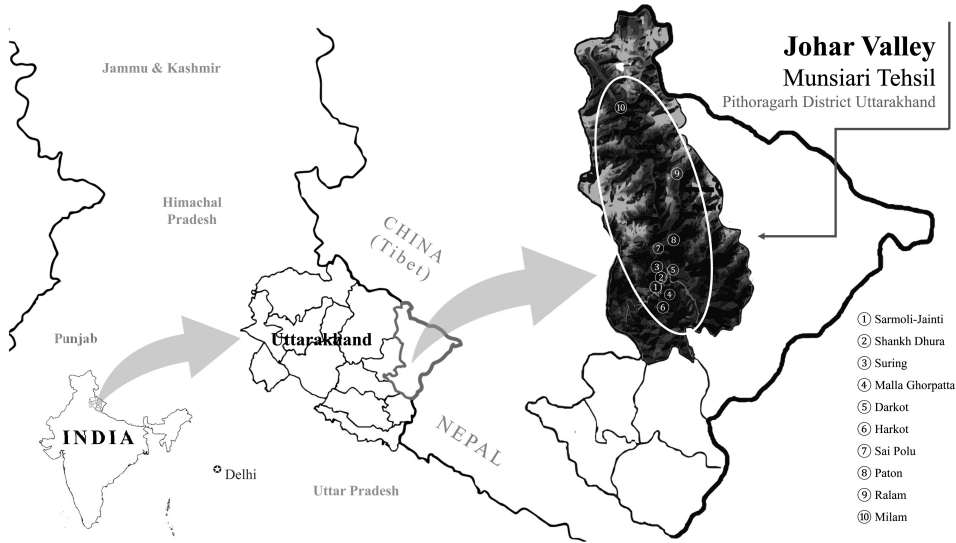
Jammu & Kashmir

Himachal Pradesh

Punjab

INDIA

Uttarakhand

CHINA (Tibet)

NEPAL

Delhi

Uttar Pradesh

Johar Valley
Munsiari Tehsil
Pithoragarh District Uttarakhand

⑩
⑨
⑧
⑦
③ ⑤
②
① ④
⑥

① Sarmoli-Jainti
② Shankh Dhura
③ Suring
④ Malla Ghorpatta
⑤ Darkot
⑥ Harkot
⑦ Sai Polu
⑧ Paton
⑨ Ralam
⑩ Milam